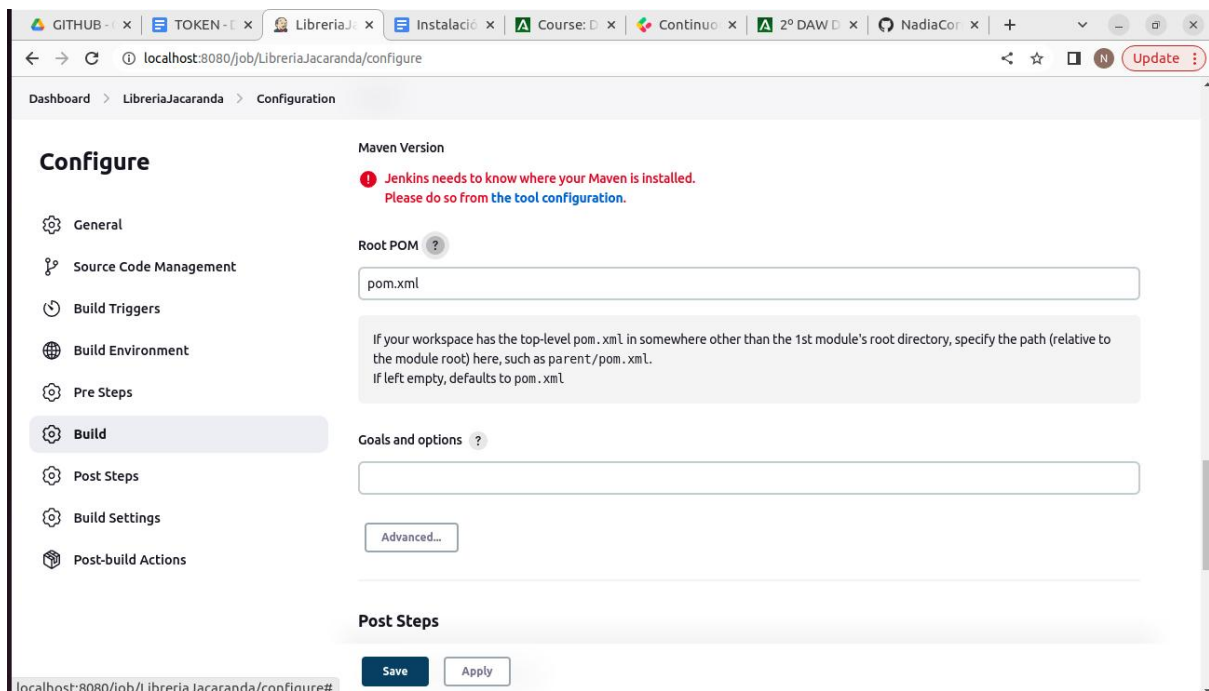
GITHUB - × | TOKEN - × | LibreriaJa × | Instalació × | Course: D × | Continuo × | 2º DAW D × | NadiaCor × | +

localhost:8080/job/LibreriaJacaranda/configure

Update

Dashboard > LibreriaJacaranda > Configuration

Configure

General

Source Code Management

Build Triggers

Build Environment

Pre Steps

Build

Post Steps

Build Settings

Post-build Actions

Maven Version

Jenkins needs to know where your Maven is installed.
Please do so from the tool configuration.

Root POM ?

pom.xml

If your workspace has the top-level pom.xml in somewhere other than the 1st module's root directory, specify the path (relative to the module root) here, such as parent/pom.xml.
If left empty, defaults to pom.xml

Goals and options ?

Advanced...

Post Steps

Save Apply

localhost:8080/job/LibreriaJacaranda/configure#